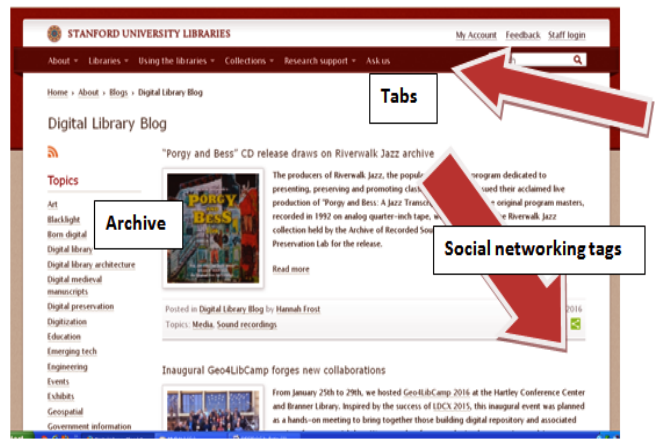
STANFORD UNIVERSITY LIBRARIES

My Account Feedback Staff login

About Libraries Using the libraries Collections Research support Ask us

Home › About › Blogs › Digital Library Blog

Tabs

Digital Library Blog

Topics

Art
Blacklight
Born digital
Digital library
Digital library architecture
Digital medieval manuscripts
Digital preservation
Digitization
Education
Emerging tech
Engineering
Events
Exhibits
Geospatial
Government information

Archive

"Porgy and Bess" CD release draws on Riverwalk Jazz archive

PORGY BESS

The producers of Riverwalk Jazz, the popul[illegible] program dedicated to presenting, preserving and promoting clas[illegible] sued their acclaimed live production of "Porgy and Bess: A Jazz Transc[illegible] e original program masters, recorded in 1992 on analog quarter-inch tape, w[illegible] e Riverwalk Jazz collection held by the Archive of Recorded Sou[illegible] Preservation Lab for the release.

Social networking tags

Read more

Posted in Digital Library Blog by Hannah Frost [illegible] 2016
Topics: Media, Sound recordings

Inaugural Geo4LibCamp forges new collaborations

From January 25th to 29th, we hosted Geo4LibCamp 2016 at the Hartley Conference Center and Branner Library. Inspired by the success of LDCX 2015, this inaugural event was planned as a hands-on meeting to bring together those building digital repository and associated